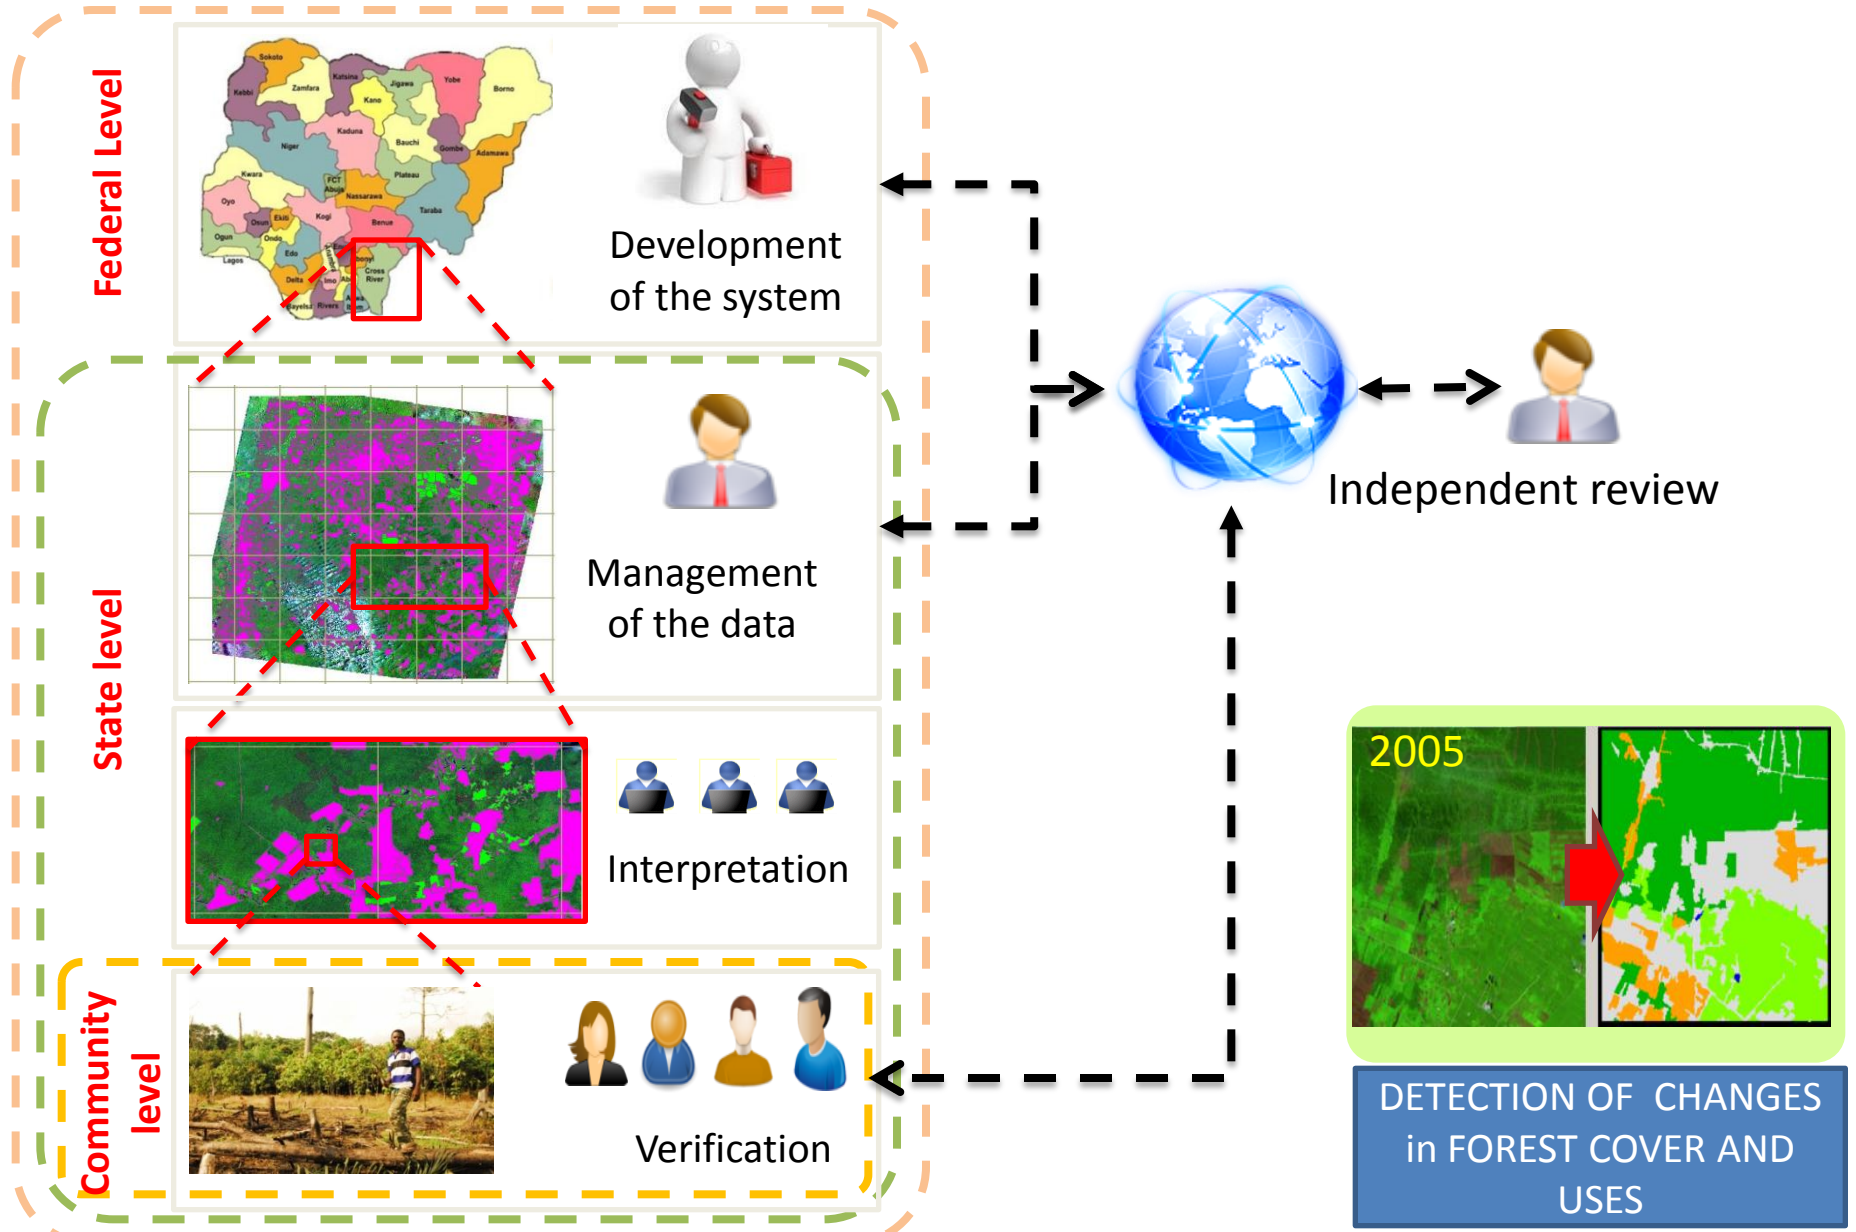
Federal Level

Sokoto, Katsina, Jigawa, Yobe, Borno, Kebbi, Zamfara, Kano, Kaduna, Bauchi, Gombe, Adamawa, Niger, FCT Abuja, Plateau, Kwara, Nassarawa, Taraba, Oyo, Osun, Ekiti, Kogi, Benue, Ogun, Ondo, Lagos, Edo, Delta, Imo, Cross River, Bayelsa, Rivers

Development of the system

State level

Management of the data

Interpretation

Community level

Verification

Independent review

2005

DETECTION OF CHANGES in FOREST COVER AND USES